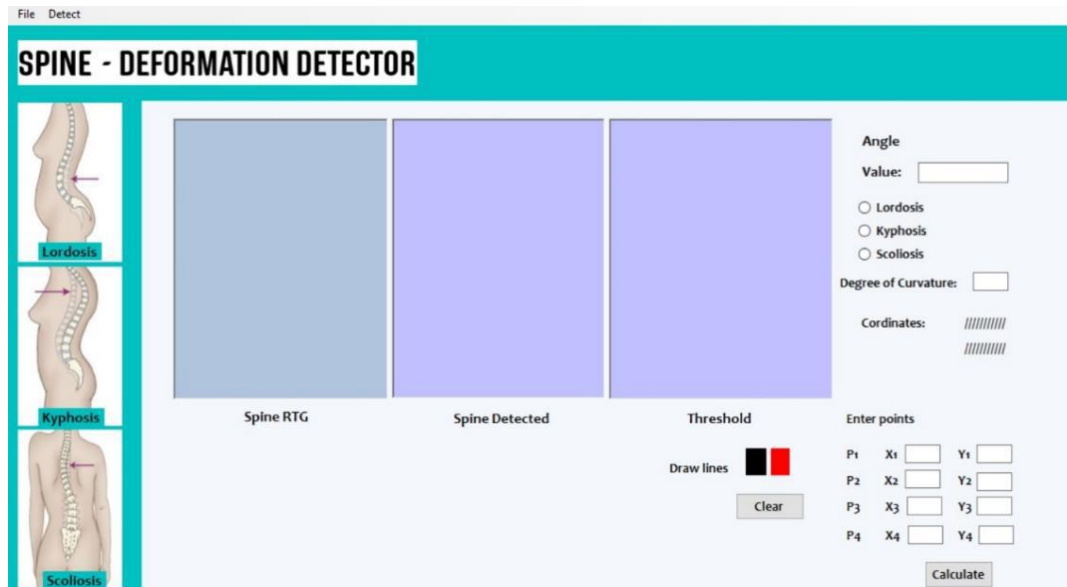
File Detect

SPINE - DEFORMATION DETECTOR

Lordosis

Kyphosis

Scoliosis

Spine RTG

Spine Detected

Threshold

Angle

Value:

Lordosis

Kyphosis

Scoliosis

Degree of Curvature:

Cordinates: //////////

//////////

Enter points

Draw lines

Clear

P1 X1 Y1

P2 X2 Y2

P3 X3 Y3

P4 X4 Y4

Calculate